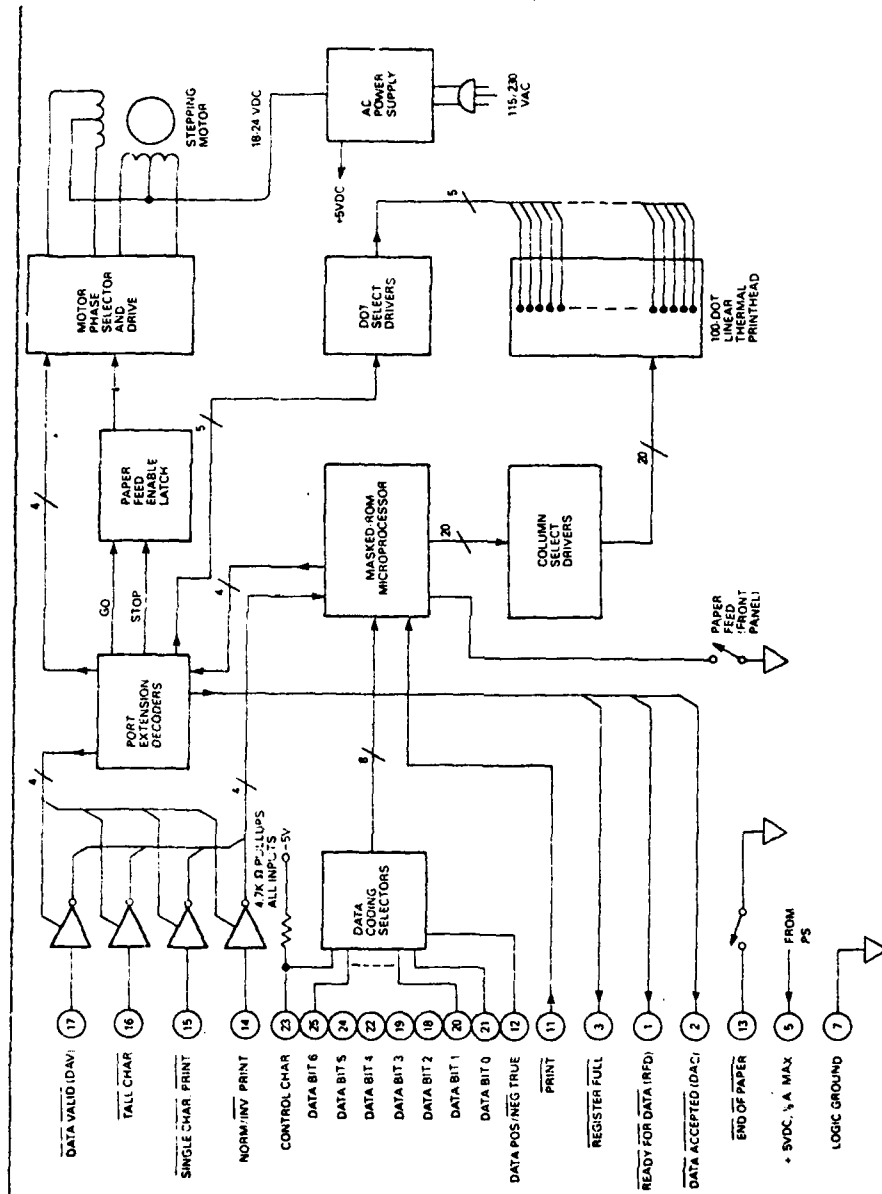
DATA VALID (DAV)
17
TALL CHAR
16
SINGLE CHAR PRINT
15
NORM/INV PRINT
14
CONTROL CHAR
23
DATA BIT 6
25
DATA BIT 5
24
DATA BIT 4
22
DATA BIT 3
19
DATA BIT 2
18
DATA BIT 1
20
DATA BIT 0
21
DATA POS/NEG TRUE
12
PRINT
11
REGISTER FULL
3
READY FOR DATA (RFD)
1
DATA ACCEPTED (DAC)
2
END OF PAPER
13
+ 5VDC, ½A MAX
5
FROM PS
LOGIC GROUND
7

4.7K Ω PULLUPS ALL INPUTS
+5V
4
4
PORT EXTENSION DECODERS
DATA CODING SELECTORS
8
GO
STOP
PAPER FEED ENABLE LATCH
4
4
5
MASKED-ROM MICROPROCESSOR
20
COLUMN SELECT DRIVERS
20
PAPER FEED (FRONT PANEL)
MOTOR PHASE SELECTOR AND DRIVE
STEPPING MOTOR
18-24 VDC
DOT SELECT DRIVERS
+5VDC
5
AC POWER SUPPLY
115/230 VAC
100-DOT LINEAR THERMAL PRINTHEAD